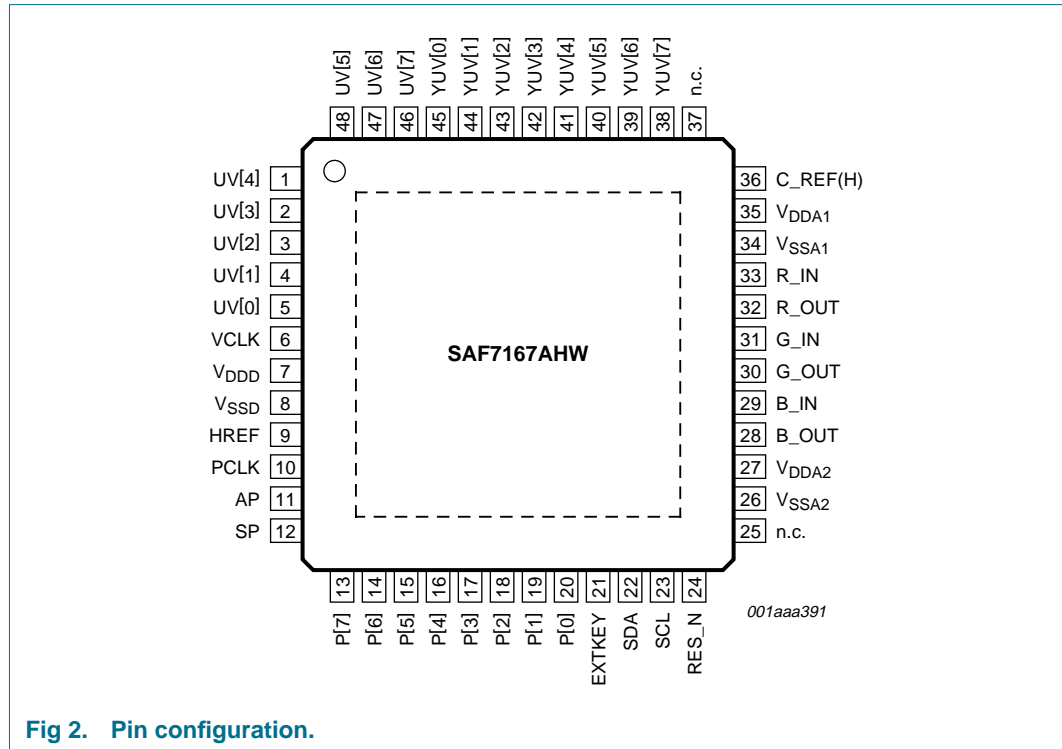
UV[5] 48
UV[6] 47
UV[7] 46
YUV[0] 45
YUV[1] 44
YUV[2] 43
YUV[3] 42
YUV[4] 41
YUV[5] 40
YUV[6] 39
YUV[7] 38
n.c. 37

UV[4] 1
UV[3] 2
UV[2] 3
UV[1] 4
UV[0] 5
VCLK 6
$V_{DDD}$ 7
$V_{SSD}$ 8
HREF 9
PCLK 10
AP 11
SP 12

SAF7167AHW

36 C_REF(H)
35 $V_{DDA1}$
34 $V_{SSA1}$
33 R_IN
32 R_OUT
31 G_IN
30 G_OUT
29 B_IN
28 B_OUT
27 $V_{DDA2}$
26 $V_{SSA2}$
25 n.c.

13 P[7]
14 P[6]
15 P[5]
16 P[4]
17 P[3]
18 P[2]
19 P[1]
20 P[0]
21 EXTKEY
22 SDA
23 SCL
24 RES_N

001aaa391

Fig 2. Pin configuration.